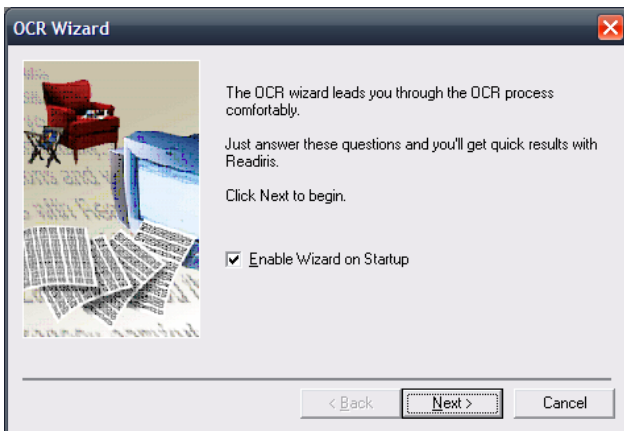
OCR Wizard

The OCR wizard leads you through the OCR process comfortably.

Just answer these questions and you'll get quick results with Readiris.

Click Next to begin.

☑ Enable Wizard on Startup

< Back
Next >
Cancel